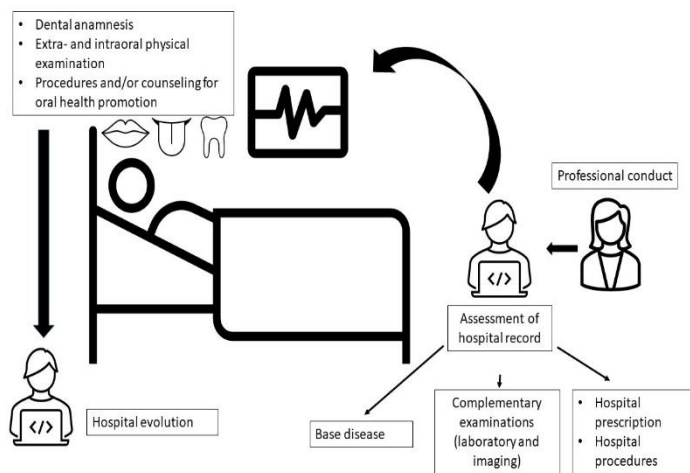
- Dental anamnesis
- Extra- and intraoral physical examination
- Procedures and/or counseling for oral health promotion

Professional conduct

</>

Assessment of hospital record

</>

Hospital evolution

Base disease

Complementary examinations (laboratory and imaging)

- Hospital prescription
- Hospital procedures